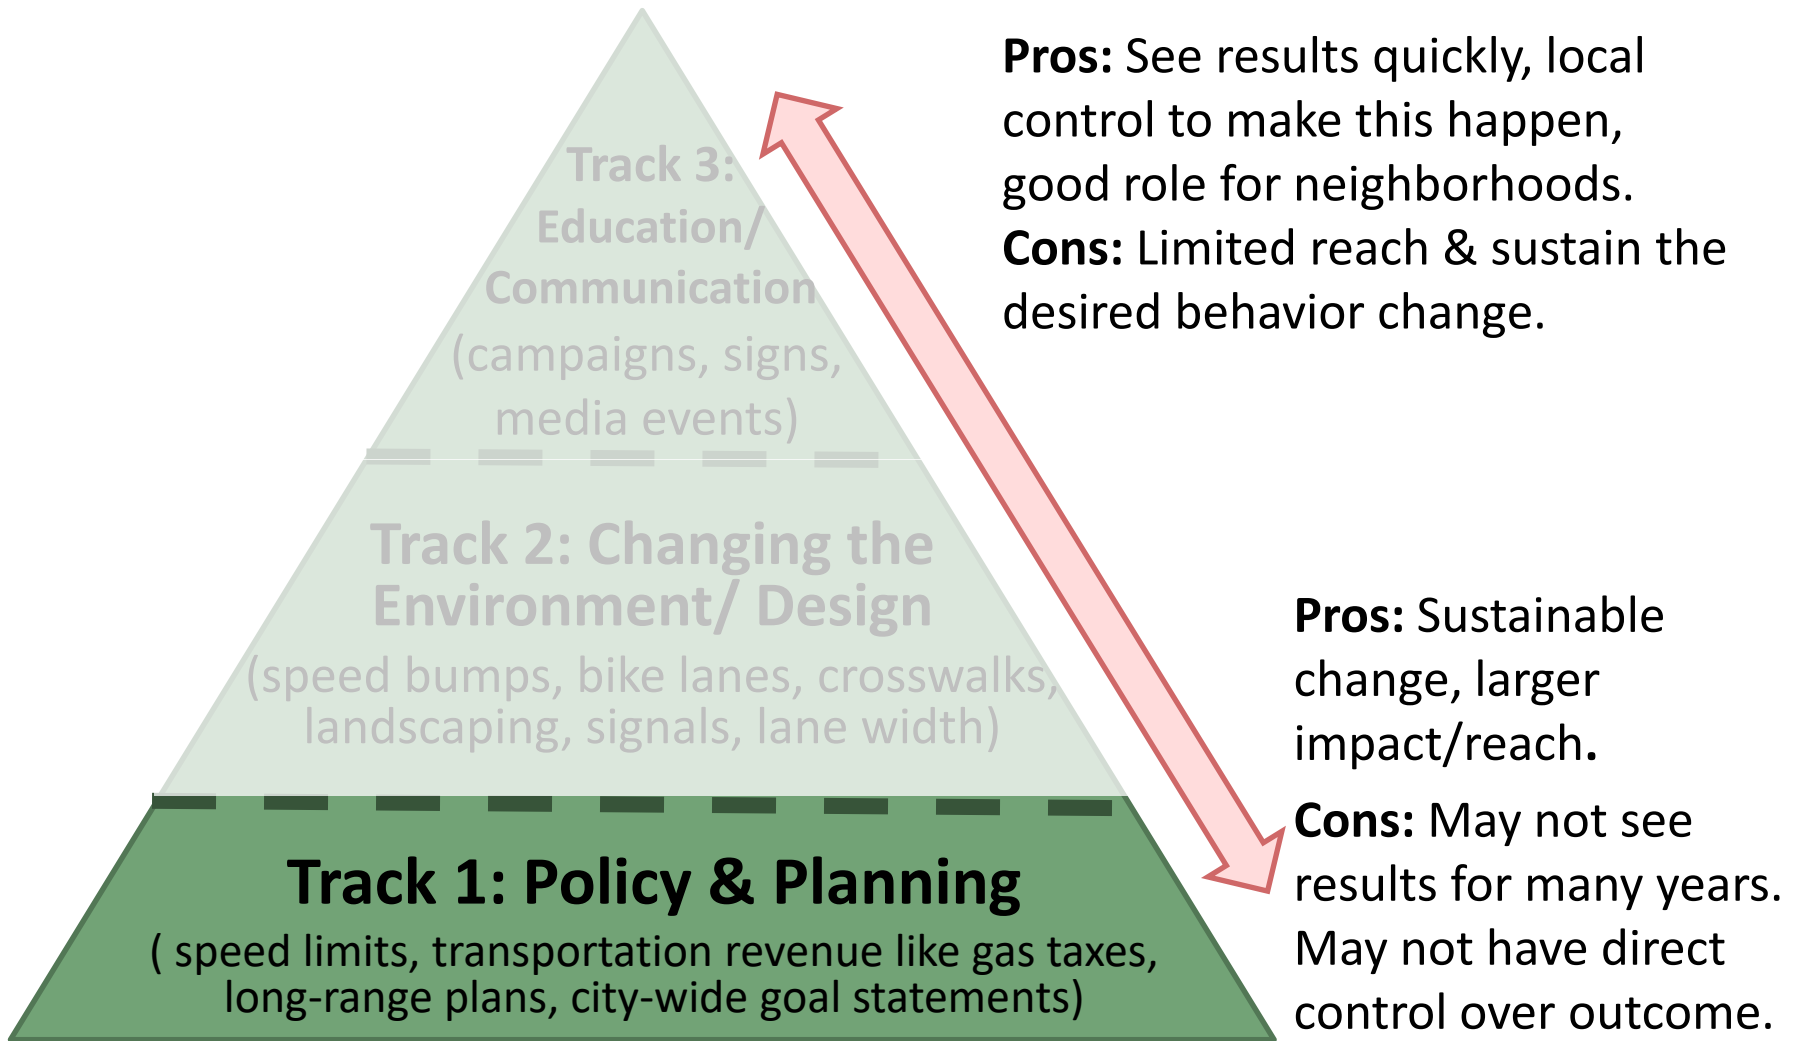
Track 3: Education/ Communication
(campaigns, signs, media events)

Track 2: Changing the Environment/ Design
(speed bumps, bike lanes, crosswalks, landscaping, signals, lane width)

Track 1: Policy & Planning
( speed limits, transportation revenue like gas taxes, long-range plans, city-wide goal statements)

**Pros:** See results quickly, local control to make this happen, good role for neighborhoods.
**Cons:** Limited reach & sustain the desired behavior change.

**Pros:** Sustainable change, larger impact/reach.
**Cons:** May not see results for many years. May not have direct control over outcome.